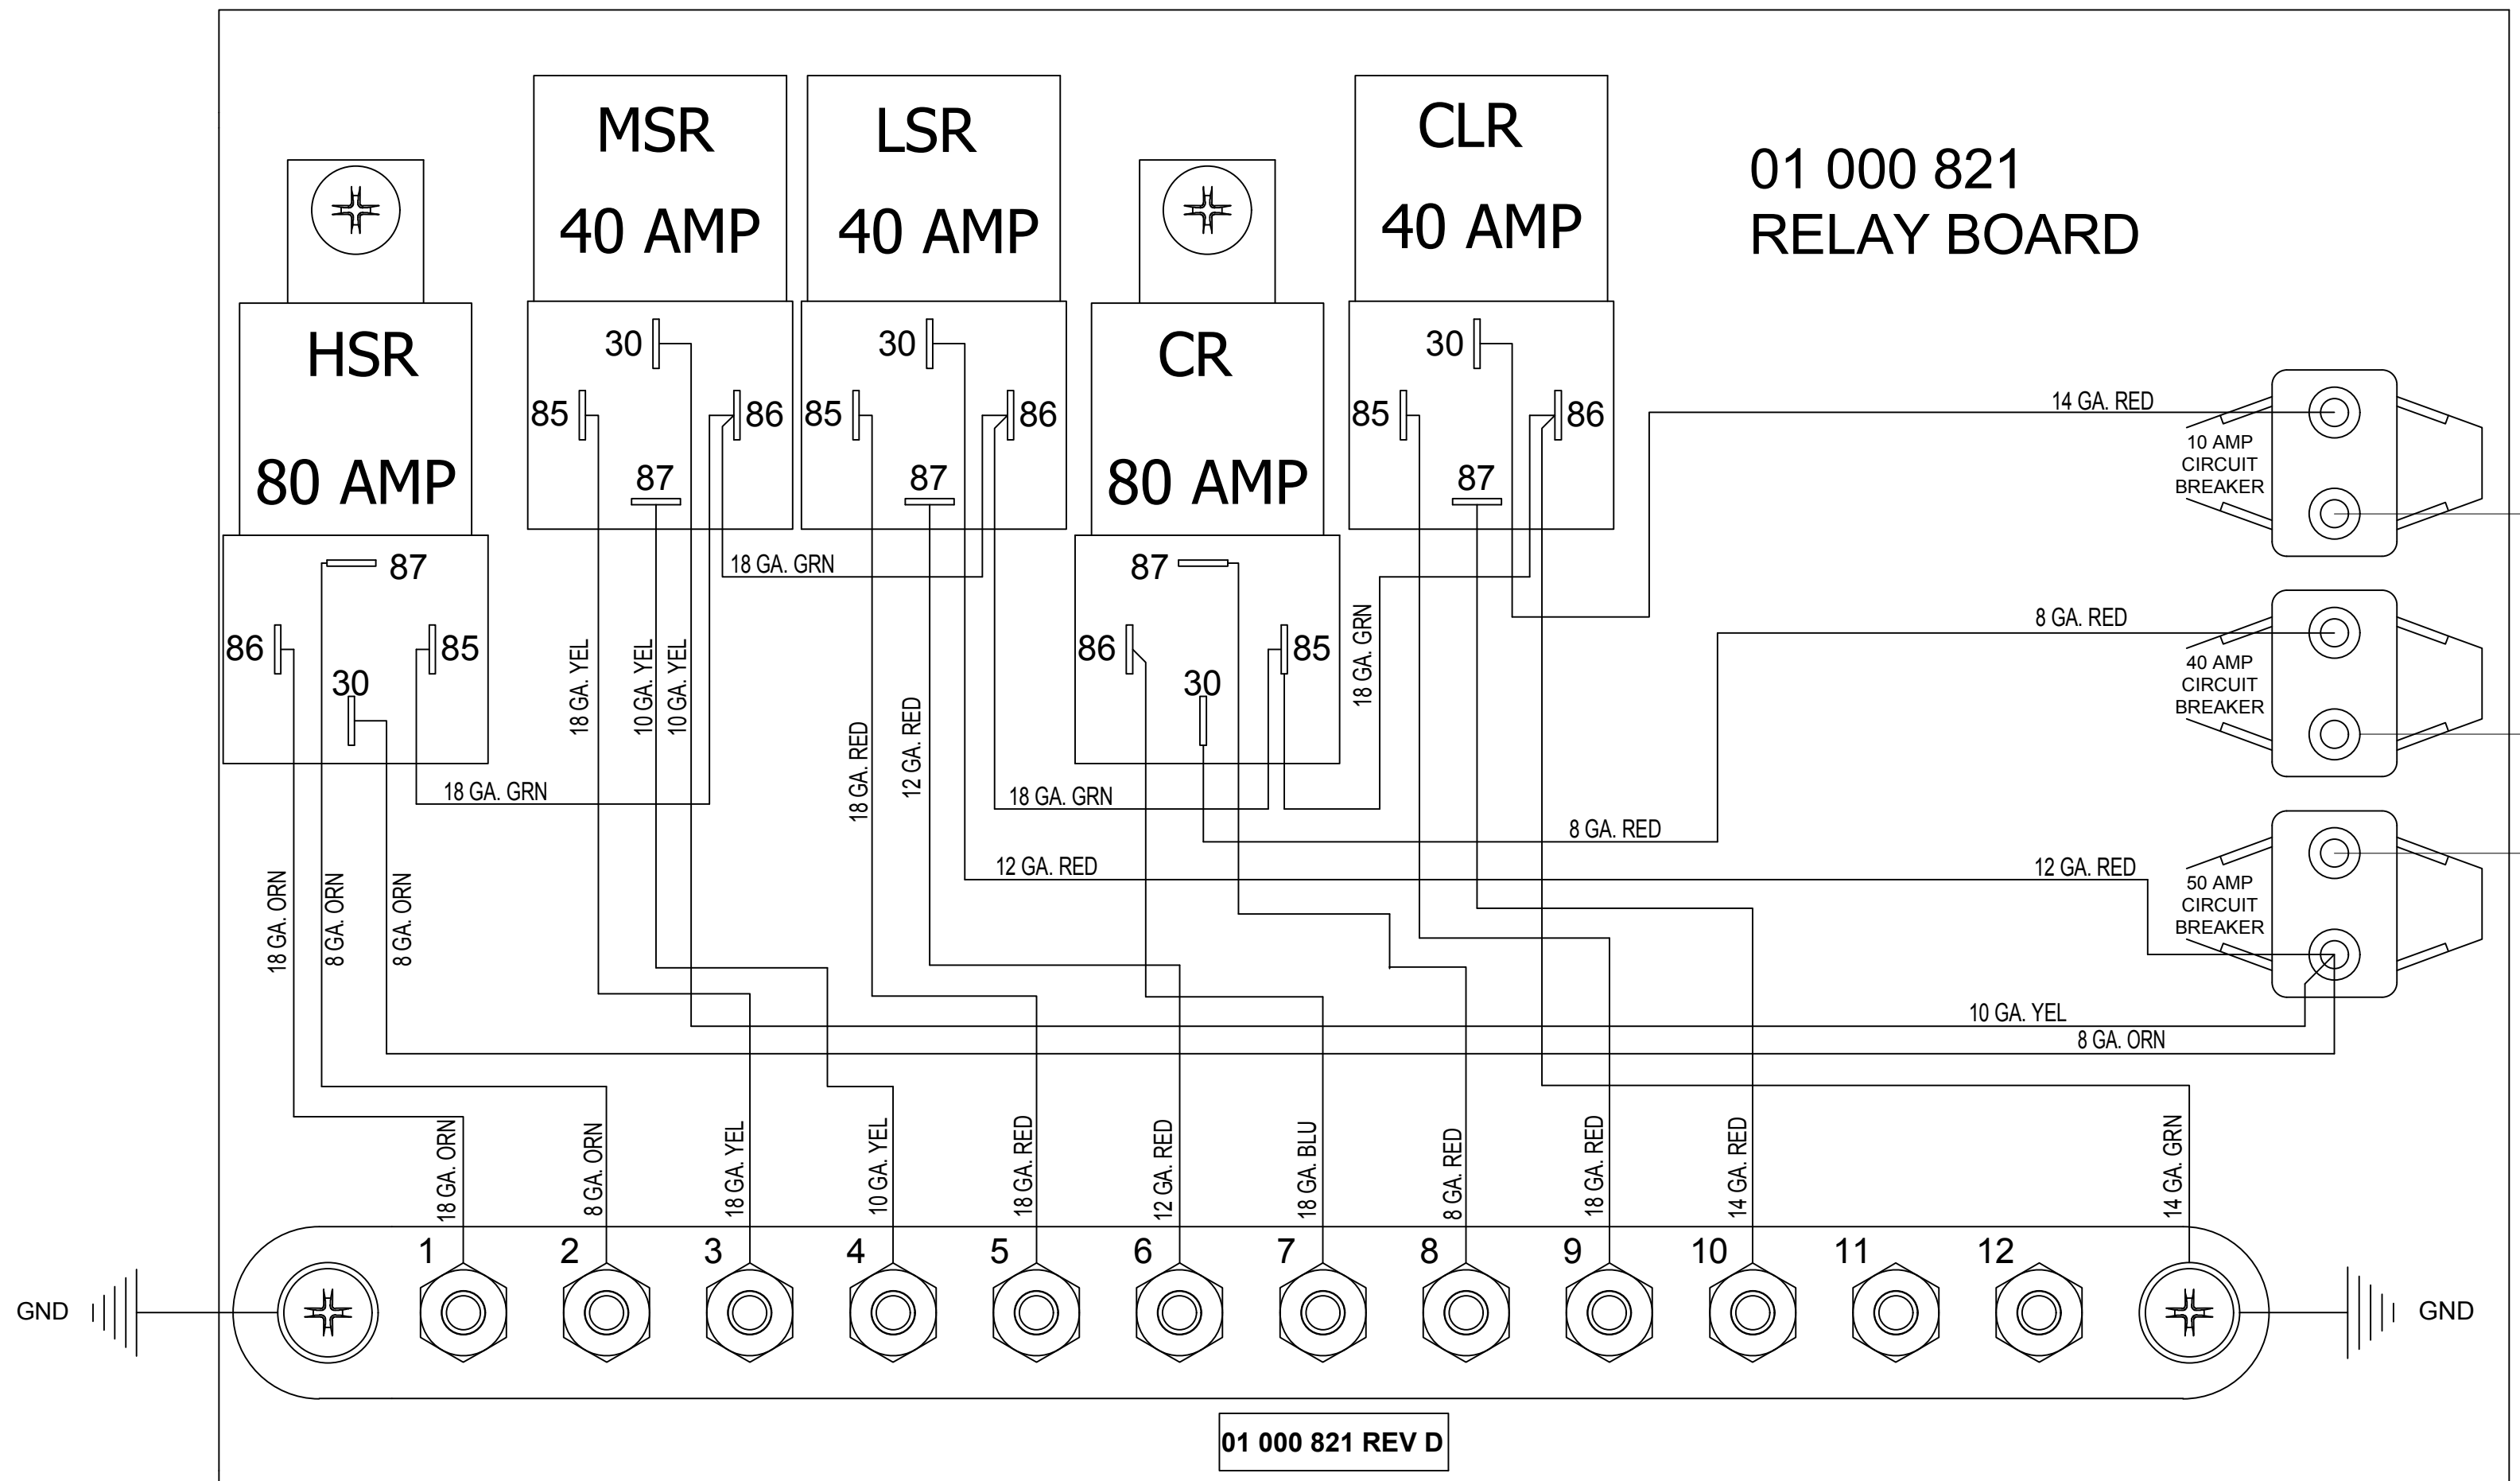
MSR
40 AMP

LSR
40 AMP

CLR
40 AMP

01 000 821
RELAY BOARD

HSR
80 AMP

CR
80 AMP

30
85
86
87

30
85
86
87

30
85
86
87

87
86
85
30

87
86
85
30

14 GA. RED
10 AMP CIRCUIT BREAKER

8 GA. RED
40 AMP CIRCUIT BREAKER

12 GA. RED
50 AMP CIRCUIT BREAKER

18 GA. GRN
18 GA. GRN
18 GA. GRN
18 GA. GRN
18 GA. YEL
10 GA. YEL
10 GA. YEL
18 GA. RED
12 GA. RED
8 GA. RED
12 GA. RED
10 GA. YEL
8 GA. ORN
18 GA. ORN
8 GA. ORN
8 GA. ORN

18 GA. ORN
8 GA. ORN
18 GA. YEL
10 GA. YEL
18 GA. RED
12 GA. RED
18 GA. BLU
8 GA. RED
18 GA. RED
14 GA. RED
14 GA. GRN

1 2 3 4 5 6 7 8 9 10 11 12

GND
GND

01 000 821 REV D